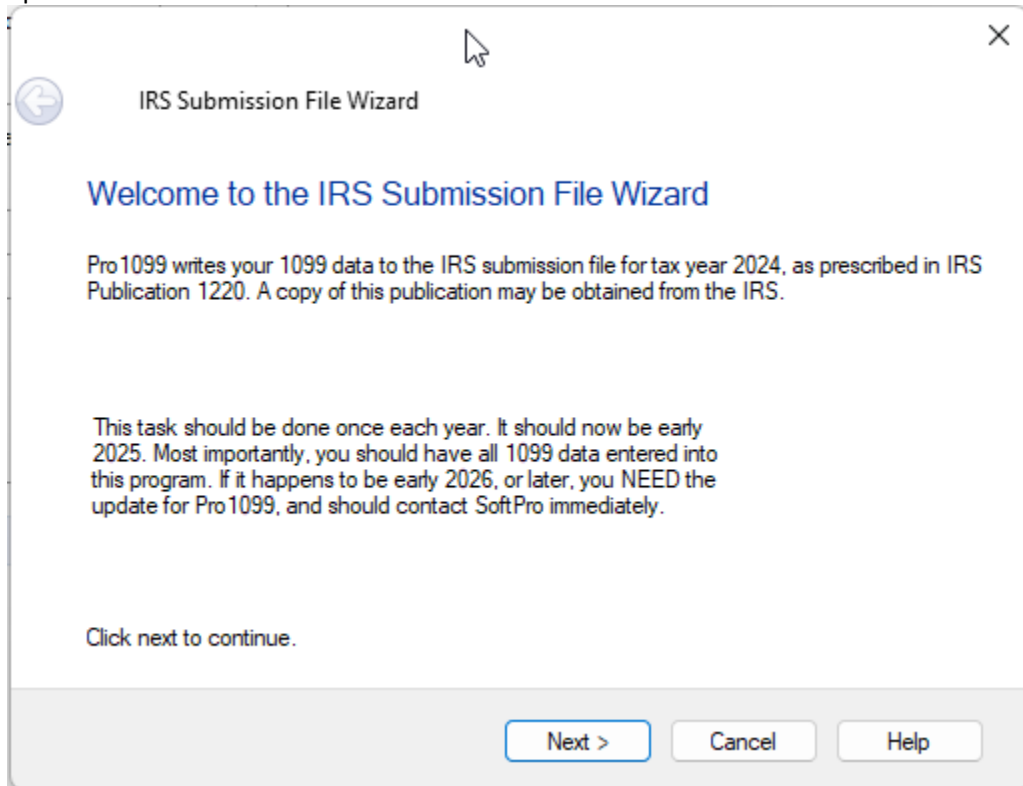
×

IRS Submission File Wizard

Welcome to the IRS Submission File Wizard

Pro1099 writes your 1099 data to the IRS submission file for tax year 2024, as prescribed in IRS Publication 1220. A copy of this publication may be obtained from the IRS.

This task should be done once each year. It should now be early 2025. Most importantly, you should have all 1099 data entered into this program. If it happens to be early 2026, or later, you NEED the update for Pro1099, and should contact SoftPro immediately.

Click next to continue.

Next >
Cancel
Help